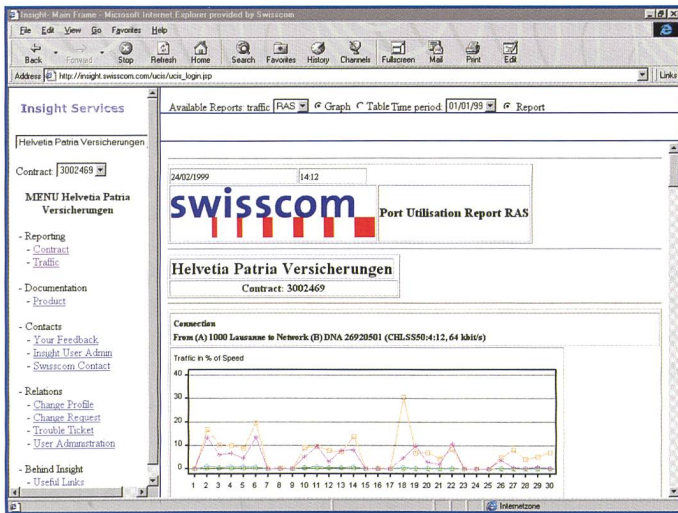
Insight- Main Frame - Microsoft Internet Explorer provided by Swisscom

File Edit View Go Favorites Help

Back Forward Stop Refresh Home Search Favorites History Channels Fullscreen Mail Print Edit

Address http://insight.swisscom.com/ucis/ucis_login.jsp

Links

Insight Services

Helvetia Patria Versicherungen

Contract: 3002469

MENU Helvetia Patria Versicherungen

- Reporting
- Contract
- Traffic

- Documentation
- Product

- Contacts
- Your Feedback
- Insight User Admin
- Swisscom Contact

- Relations
- Change Profile
- Change Request
- Trouble Ticket
- User Administration

- Behind Insight
- Useful Links

Available Reports: traffic RAS Graph Table Time period: 01/01/99 Report

24/02/1999 14:12

swisscom

Port Utilisation Report RAS

Helvetia Patria Versicherungen

Contract: 3002469

Connection
From (A) 1000 Lausanne to Network (B) DNA 26920501 (CHLSS50:4:12, 64 kbit/s)

Traffic in % of Speed

40
30
20
10
0

1 2 3 4 5 6 7 8 9 10 11 12 13 14 15 16 17 18 19 20 21 22 23 24 25 26 27 28 29 30

Internetzone